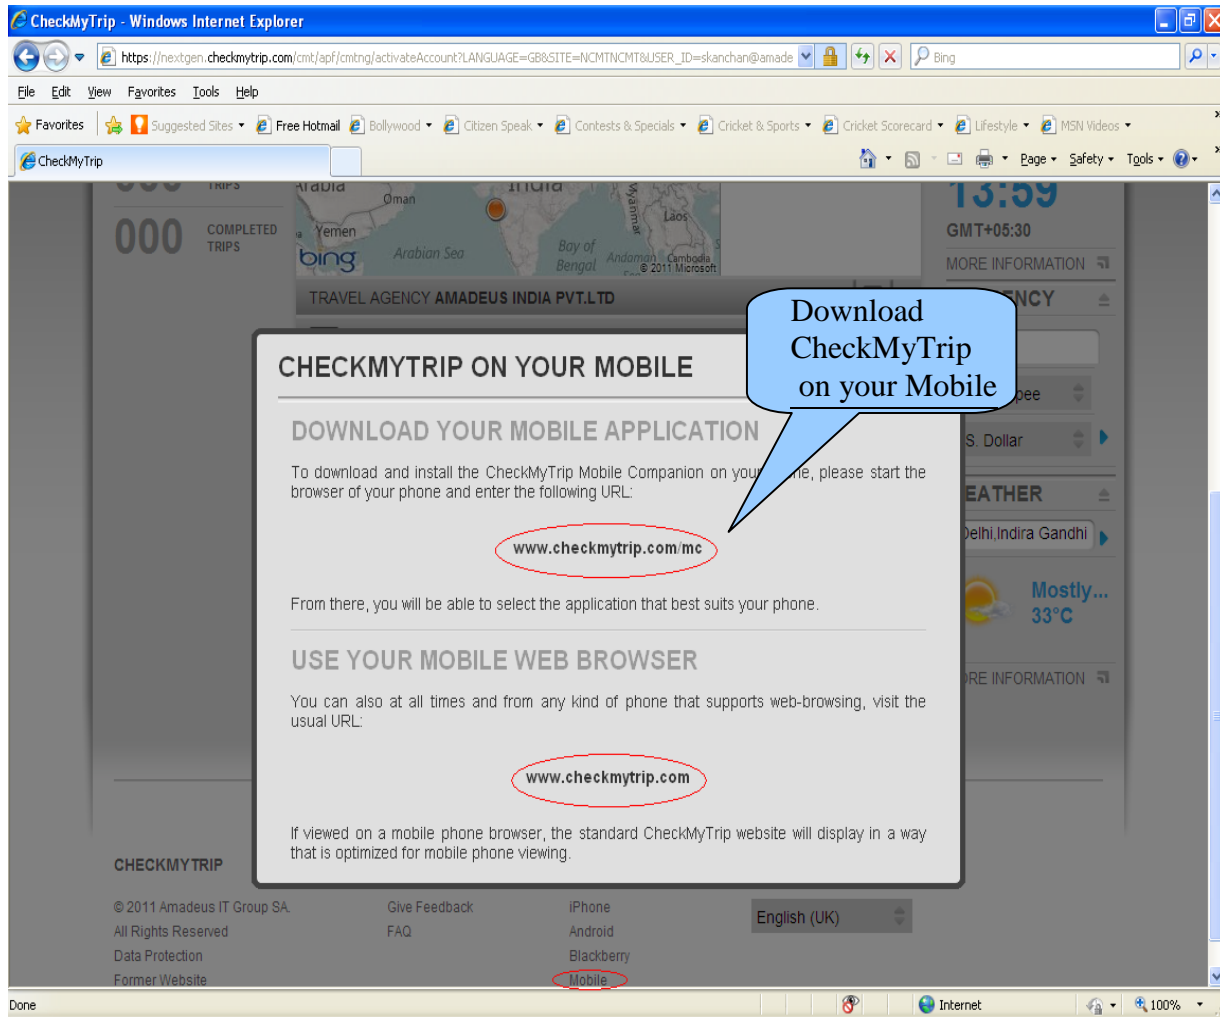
CheckMyTrip - Windows Internet Explorer

https://nextgen.checkmytrip.com/cmt/apf/cmtng/activateAccount?LANGUAGE=GB&SITE=NCMTNCMT&USER_ID=skanchan@amade

Bing

File Edit View Favorites Tools Help

Favorites | Suggested Sites | Free Hotmail | Bollywood | Citizen Speak | Contests & Specials | Cricket & Sports | Cricket Scorecard | Lifestyle | MSN Videos

CheckMyTrip

Page | Safety | Tools

TRIPS

000 COMPLETED TRIPS

Arabia Oman India Myanmar Laos Yemen Arabian Sea Bay of Bengal Andaman Cambodia

bing © 2011 Microsoft

13:59

GMT+05:30

MORE INFORMATION

TRAVEL AGENCY AMADEUS INDIA PVT.LTD

ENCY

Download CheckMyTrip on your Mobile

CHECKMYTRIP ON YOUR MOBILE

pee

DOWNLOAD YOUR MOBILE APPLICATION

S. Dollar

To download and install the CheckMyTrip Mobile Companion on your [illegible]ne, please start the browser of your phone and enter the following URL:

EATHER

www.checkmytrip.com/mc

Delhi,Indira Gandhi

Mostly...
33°C

From there, you will be able to select the application that best suits your phone.

USE YOUR MOBILE WEB BROWSER

RE INFORMATION

You can also at all times and from any kind of phone that supports web-browsing, visit the usual URL:

www.checkmytrip.com

If viewed on a mobile phone browser, the standard CheckMyTrip website will display in a way that is optimized for mobile phone viewing.

CHECKMYTRIP

© 2011 Amadeus IT Group SA.
All Rights Reserved
Data Protection
Former Website

Give Feedback
FAQ

iPhone
Android
Blackberry
Mobile

English (UK)

Done

Internet

100%